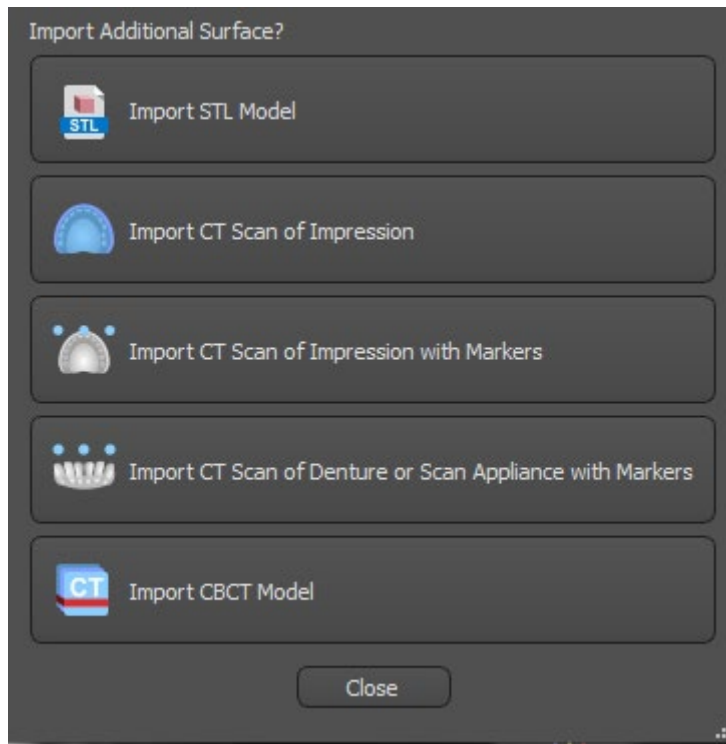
Import Additional Surface?

STL Import STL Model

Import CT Scan of Impression

Import CT Scan of Impression with Markers

Import CT Scan of Denture or Scan Appliance with Markers

CT Import CBCT Model

Close